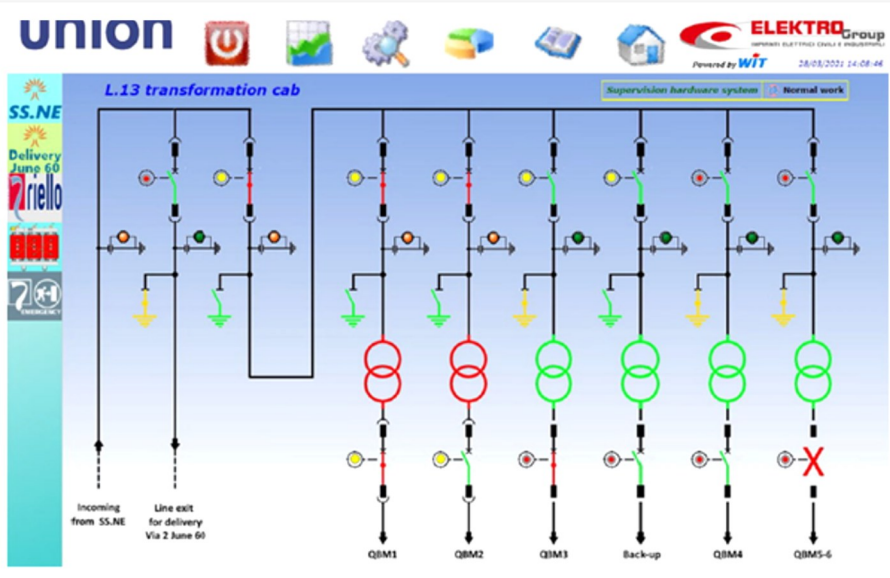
UNION

ELEKTRO Group
IMPIANTI ELETTRICI CIVILI E INDUSTRIALI
Powered by WIT
28/05/2021 14:08:46

SS.NE
Delivery June 60
Riello
EMERGENCY

L.13 transformation cab

Supervision hardware system
Normal work

Incoming from SS.NE

Line exit for delivery Via 2 June 60

QBM1
QBM2
QBM3
Back-up
QBM4
QBM5-6